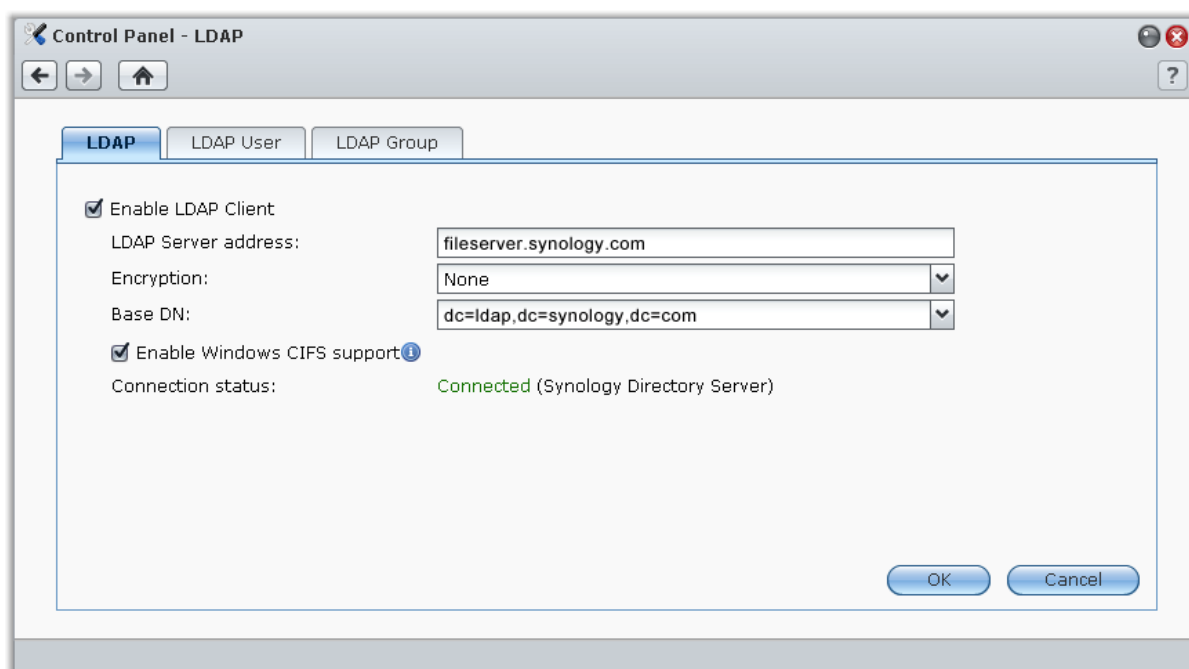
Control Panel - LDAP

?

LDAP | LDAP User | LDAP Group

Enable LDAP Client

LDAP Server address: fileserver.synology.com

Encryption: None

Base DN: dc=ldap,dc=synology,dc=com

Enable Windows CIFS support

Connection status: Connected (Synology Directory Server)

OK Cancel